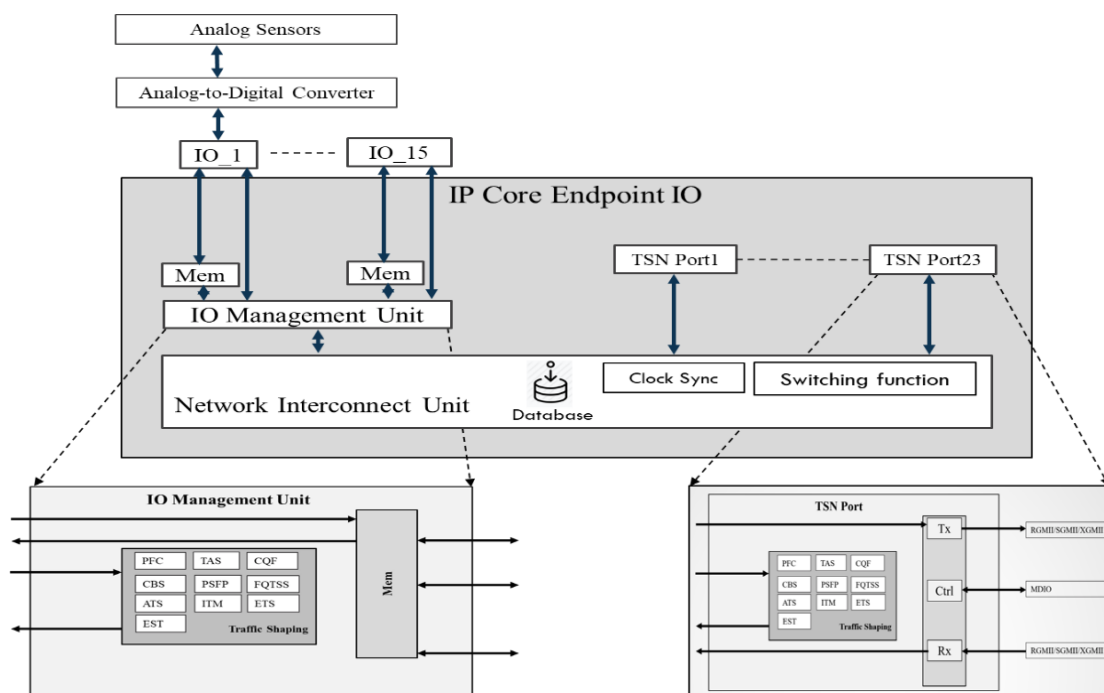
Analog Sensors

Analog-to-Digital Converter

IO_1

IO_15

IP Core Endpoint IO

Mem

Mem

IO Management Unit

TSN Port1

TSN Port23

Database

Clock Sync

Switching function

Network Interconnect Unit

IO Management Unit

PFC
TAS
CQF
CBS
PSFP
FQTSS
ATS
ITM
ETS
EST
Traffic Shaping

Mem

TSN Port

PFC
TAS
CQF
CBS
PSFP
FQTSS
ATS
ITM
ETS
EST
Traffic Shaping

Tx

Ctrl

Rx

RGMII/SGMII/XGMII

MDIO

RGMII/SGMII/XGMII